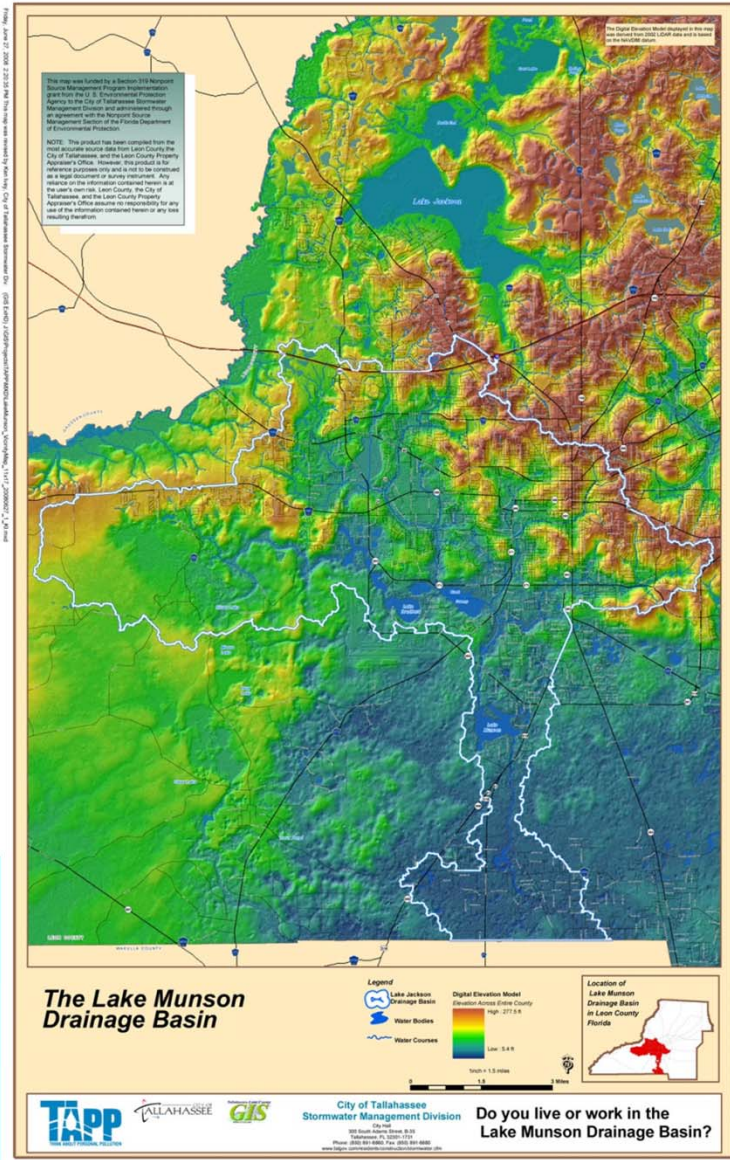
Friday, June 27, 2008 2:20:35 PM This map was revised by Ken Ivey, City of Tallahassee Stormwater Div. (GIS ZoHD) Z:\GIS\Projects\TAPP\MXD\LakeMunson_WorkyMap_11x17_20080627_v.M3.mxd

This map was funded by a Section 319 Nonpoint Source Management Program Implementation grant from the U. S. Environmental Protection Agency to the City of Tallahassee Stormwater Management Division and administered through an agreement with the Nonpoint Source Management Section of the Florida Department of Environmental Protection.

NOTE: This product has been compiled from the most accurate source data from Leon County, the City of Tallahassee, and the Leon County Property Appraiser's Office. However, this product is for reference purposes only and is not to be construed as a legal document or survey instrument. Any reliance on the information contained herein is at the user's own risk. Leon County, the City of Tallahassee, and the Leon County Property Appraiser's Office assume no responsibility for any use of the information contained herein or any loss resulting therefrom.

The Digital Elevation Model displayed in this map was derived from 2002 LIDAR data and is based on the NAVD88 datum.

Lake Jackson

Lake Bradford

Lake Munson

WAKULLA COUNTY

The Lake Munson Drainage Basin

Legend
Lake Jackson Drainage Basin
Water Bodies
Water Courses

Digital Elevation Model
Elevation Across Entire County
High : 277.5 ft
Low : 5.4 ft

1inch = 1.5 miles
0 1.5 3 Miles

Location of Lake Munson Drainage Basin in Leon County Florida

TAPP THINK ABOUT PERSONAL POLLUTION

CITY OF TALLAHASSEE

GIS

City of Tallahassee
Stormwater Management Division
City Hall
300 South Adams Street, B-35
Tallahassee, FL 32301-1731
Phone: (850) 891-6860, Fax: (850) 891-6880
www.talgov.com/residents/construction/stormwater.cfm

Do you live or work in the Lake Munson Drainage Basin?